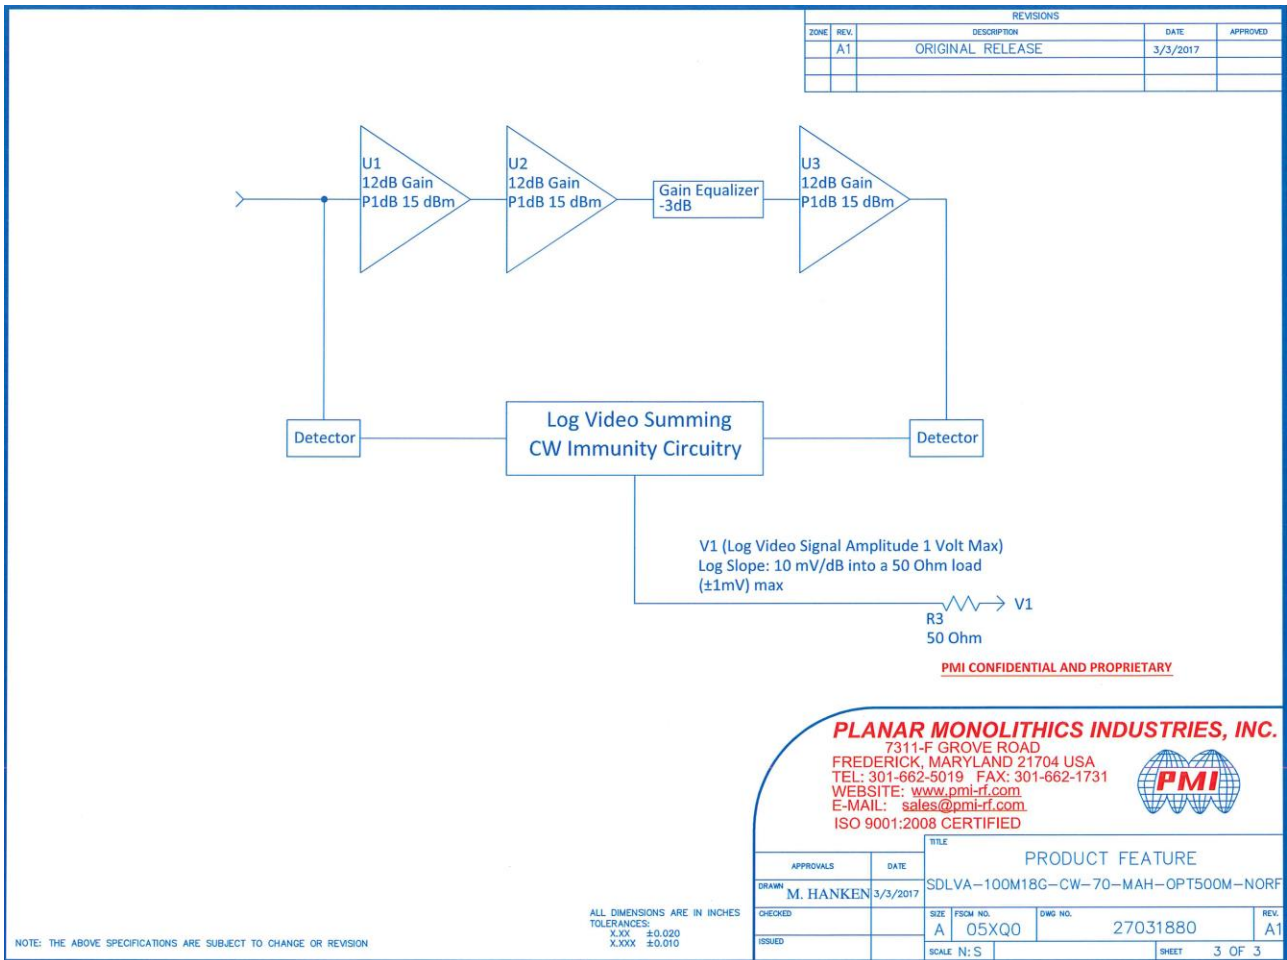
REVISIONS

| ZONE | REV. | DESCRIPTION | DATE | APPROVED |
|---|---|---|---|---|
| | A1 | ORIGINAL RELEASE | 3/3/2017 | |
| | | | | |
| | | | | |

U1
12dB Gain
P1dB 15 dBm

U2
12dB Gain
P1dB 15 dBm

Gain Equalizer
-3dB

U3
12dB Gain
P1dB 15 dBm

Detector

Log Video Summing
CW Immunity Circuitry

Detector

V1 (Log Video Signal Amplitude 1 Volt Max)
Log Slope: 10 mV/dB into a 50 Ohm load
(±1mV) max

V1
R3
50 Ohm

PMI CONFIDENTIAL AND PROPRIETARY

PLANAR MONOLITHICS INDUSTRIES, INC.
7311-F GROVE ROAD
FREDERICK, MARYLAND 21704 USA
TEL: 301-662-5019 FAX: 301-662-1731
WEBSITE: www.pmi-rf.com
E-MAIL: sales@pmi-rf.com
ISO 9001:2008 CERTIFIED

PMI

APPROVALS
DATE
DRAWN M. HANKEN 3/3/2017
CHECKED
ISSUED

TITLE
PRODUCT FEATURE
SDLVA-100M18G-CW-70-MAH-OPT500M-NORF

SIZE A
FSCM NO. 05XQ0
DWG NO. 27031880
REV. A1
SCALE N: S
SHEET 3 OF 3

ALL DIMENSIONS ARE IN INCHES
TOLERANCES:
X.XX ±0.020
X.XXX ±0.010

NOTE: THE ABOVE SPECIFICATIONS ARE SUBJECT TO CHANGE OR REVISION